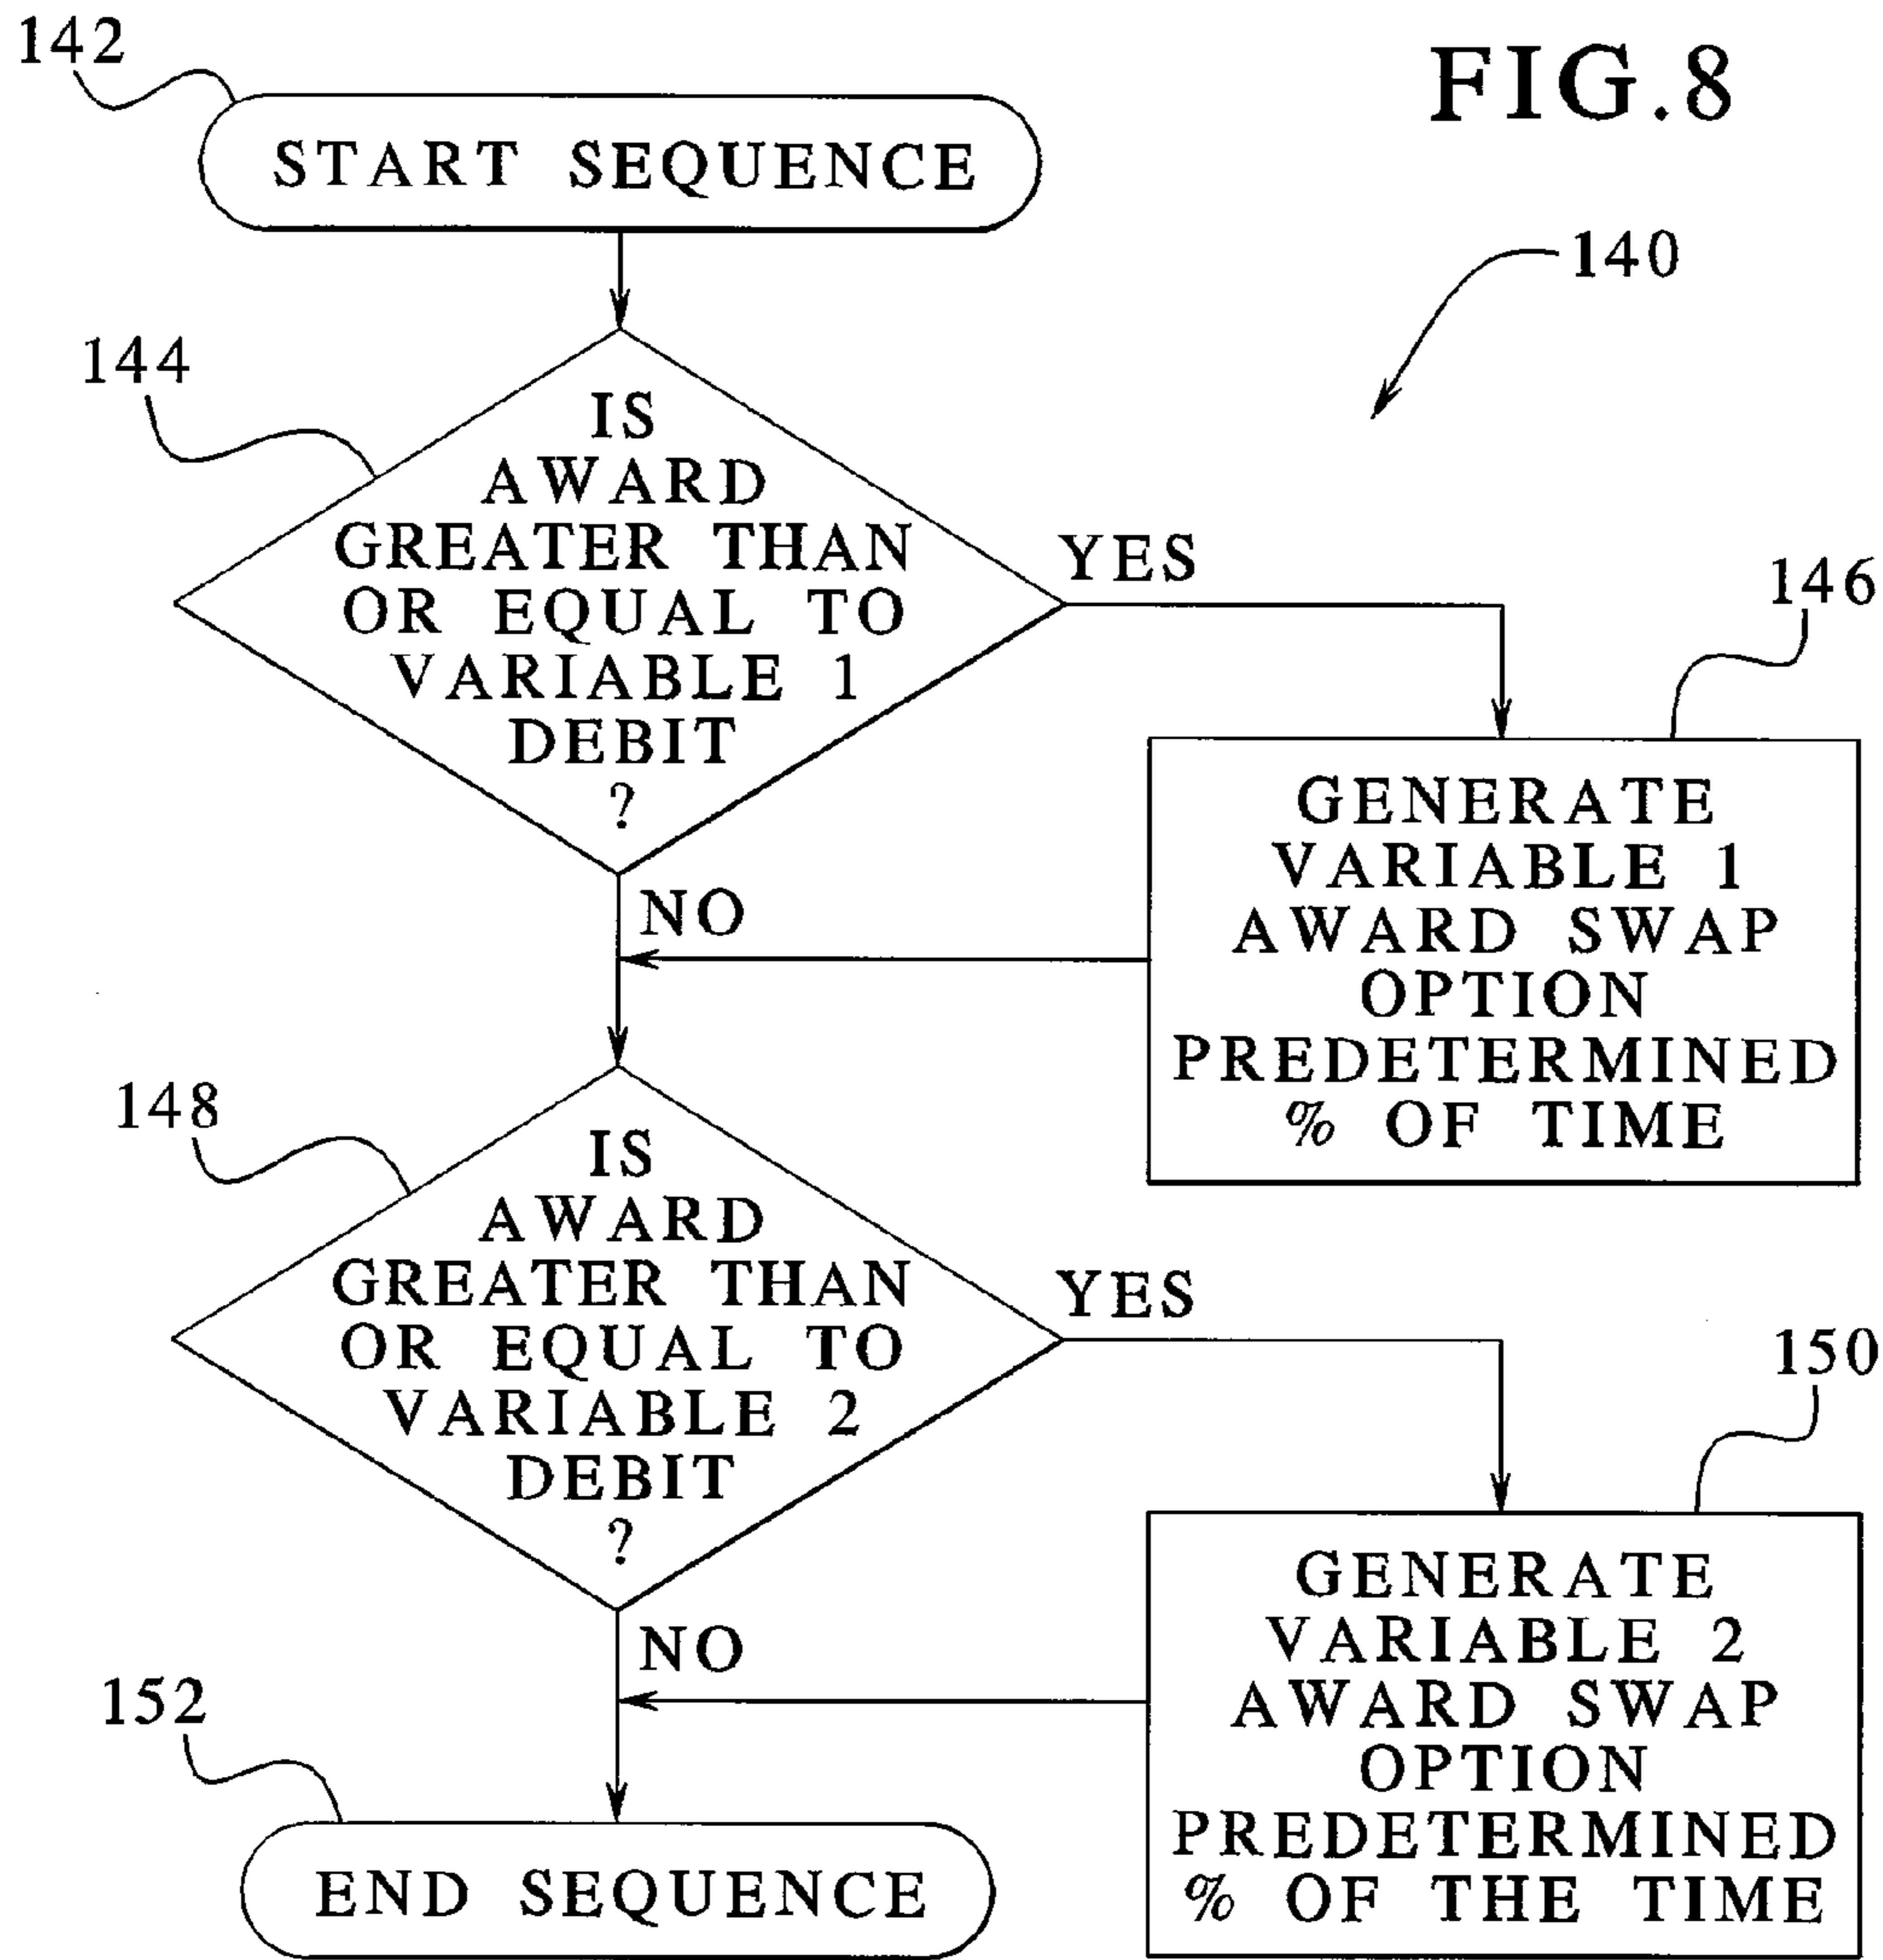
142

FIG.8

START SEQUENCE

140

144

IS AWARD GREATER THAN OR EQUAL TO VARIABLE 1 DEBIT ?

YES

146

GENERATE VARIABLE 1 AWARD SWAP OPTION PREDETERMINED % OF TIME

NO

148

IS AWARD GREATER THAN OR EQUAL TO VARIABLE 2 DEBIT ?

YES

150

GENERATE VARIABLE 2 AWARD SWAP OPTION PREDETERMINED % OF THE TIME

NO

152

END SEQUENCE